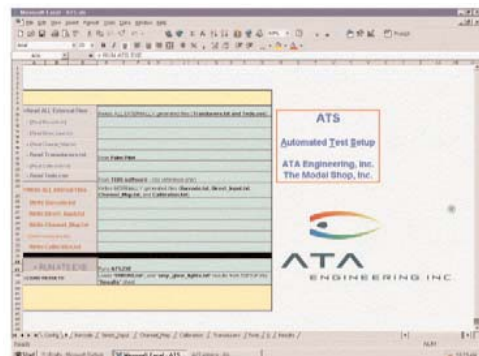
Microsoft Excel - ATS.xls

Read ALL External files

Read Transducers.txt

Read Tests.txt

Write ALL External files

RUN ATS EXE

ATS

Automated Test Setup

ATA Engineering, Inc.
The Model Shop, Inc.

ATA

ENGINEERING INC

Ready

NUM

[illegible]